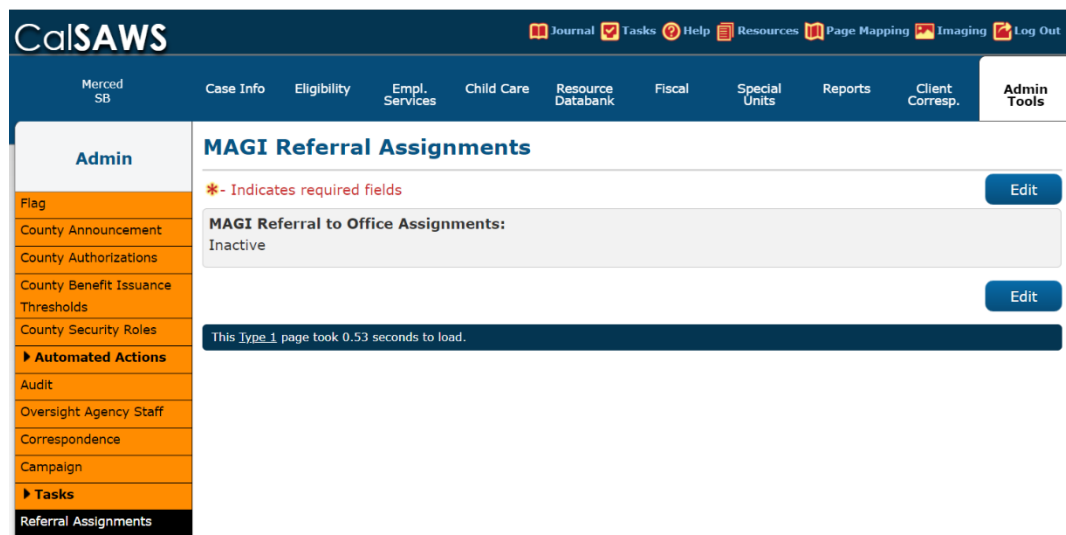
CalSAWS

Journal Tasks Help Resources Page Mapping Imaging Log Out

Merced SB

Case Info
Eligibility
Empl. Services
Child Care
Resource Databank
Fiscal
Special Units
Reports
Client Corresp.
Admin Tools

Admin

Flag
County Announcement
County Authorizations
County Benefit Issuance Thresholds
County Security Roles
Automated Actions
Audit
Oversight Agency Staff
Correspondence
Campaign
Tasks
Referral Assignments

MAGI Referral Assignments

*- Indicates required fields

Edit

MAGI Referral to Office Assignments:
Inactive

Edit

This Type 1 page took 0.53 seconds to load.